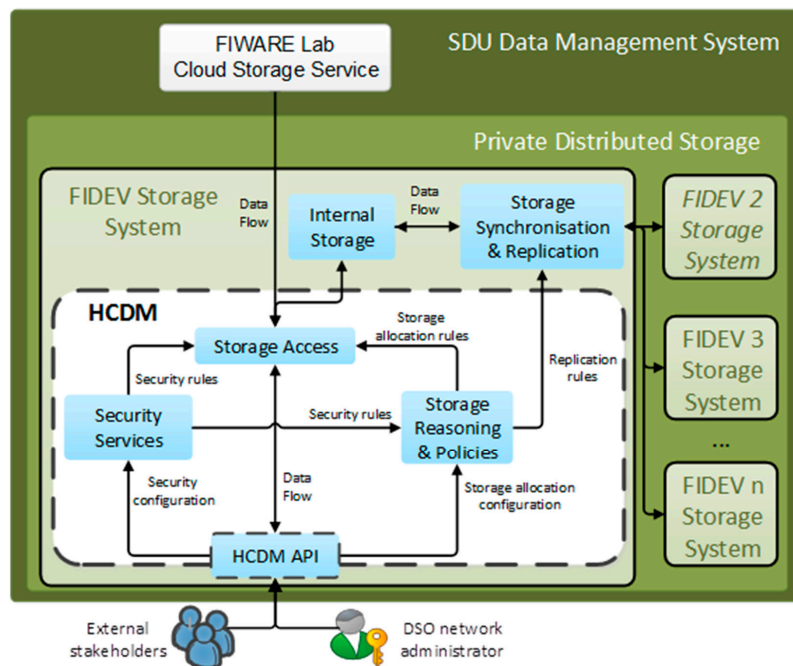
FIWARE Lab
Cloud Storage Service

SDU Data Management System

Private Distributed Storage

FIDEV Storage System

Data Flow

Internal Storage

Data Flow

Storage Synchronisation & Replication

FIDEV 2 Storage System

HCDM

Storage allocation rules

Storage Access

Replication rules

FIDEV 3 Storage System

Security rules

Security Services

Security rules

Storage Reasoning & Policies

...

Security configuration

Data Flow

Storage allocation configuration

FIDEV n Storage System

HCDM API

External stakeholders

DSO network administrator